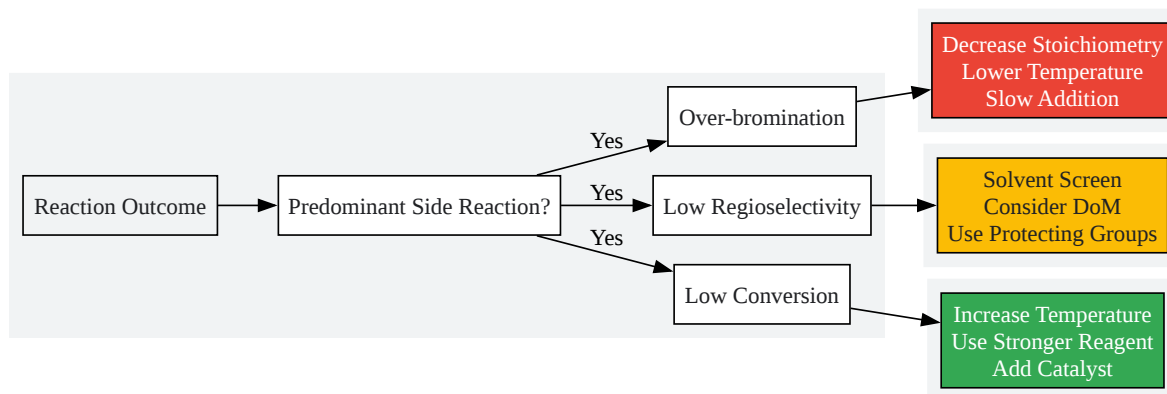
Reaction Outcome

Predominant Side Reaction?

Yes

Over-bromination

Yes

Low Regioselectivity

Yes

Low Conversion

Decrease Stoichiometry
Lower Temperature
Slow Addition

Solvent Screen
Consider DoM
Use Protecting Groups

Increase Temperature
Use Stronger Reagent
Add Catalyst